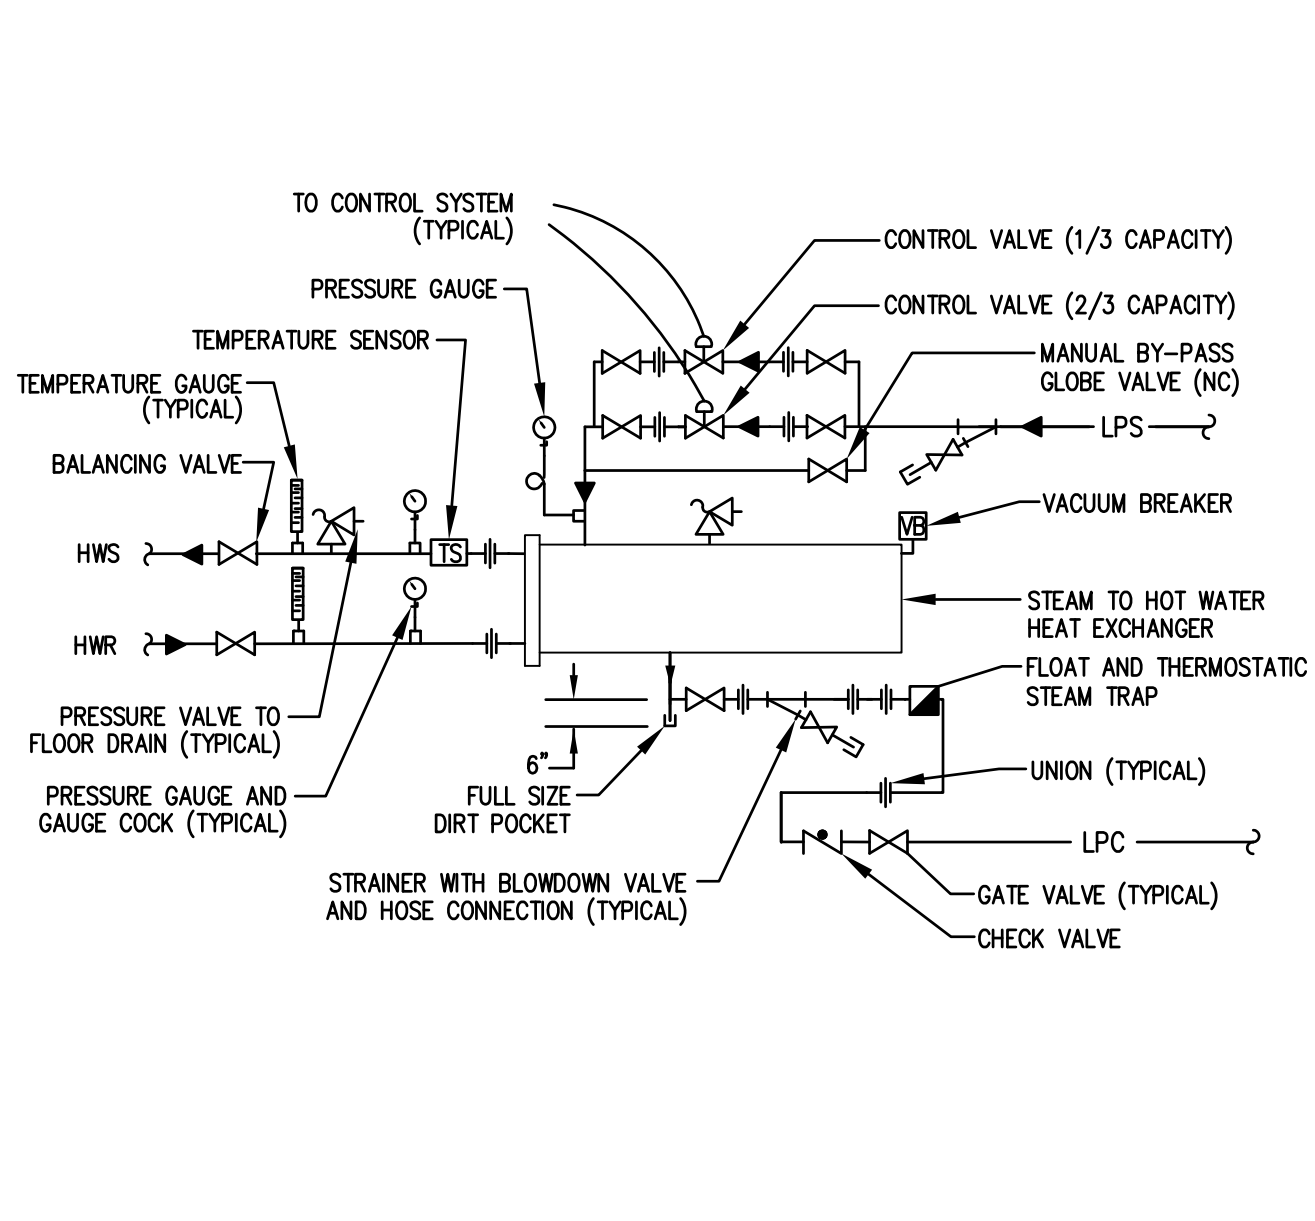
TO CONTROL SYSTEM (TYPICAL)

CONTROL VALVE (1/3 CAPACITY)

CONTROL VALVE (2/3 CAPACITY)

PRESSURE GAUGE

TEMPERATURE SENSOR

MANUAL BY-PASS GLOBE VALVE (NC)

TEMPERATURE GAUGE (TYPICAL)

LPS

BALANCING VALVE

VACUUM BREAKER

VB

HWS

TS

STEAM TO HOT WATER HEAT EXCHANGER

HWR

FLOAT AND THERMOSTATIC STEAM TRAP

PRESSURE VALVE TO FLOOR DRAIN (TYPICAL)

6"

UNION (TYPICAL)

PRESSURE GAUGE AND GAUGE COCK (TYPICAL)

FULL SIZE DIRT POCKET

LPC

STRAINER WITH BLOWDOWN VALVE AND HOSE CONNECTION (TYPICAL)

GATE VALVE (TYPICAL)

CHECK VALVE